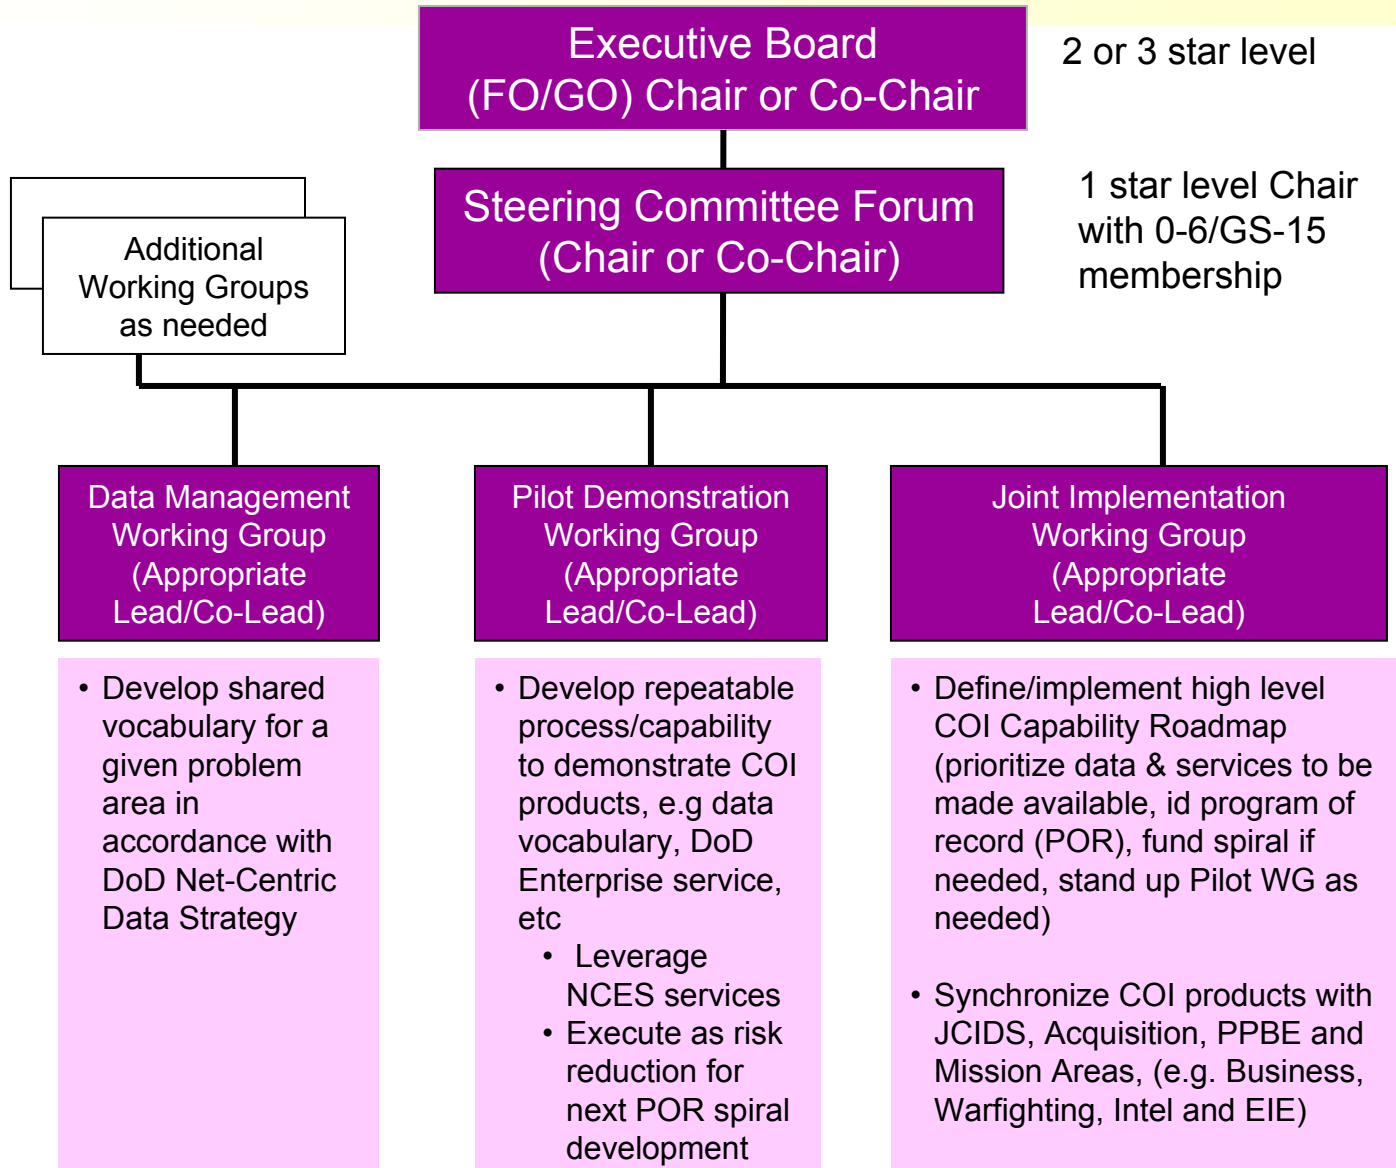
Executive Board
(FO/GO) Chair or Co-Chair

2 or 3 star level

Steering Committee Forum
(Chair or Co-Chair)

1 star level Chair with 0-6/GS-15 membership

Additional Working Groups as needed

Data Management Working Group (Appropriate Lead/Co-Lead)

Pilot Demonstration Working Group (Appropriate Lead/Co-Lead)

Joint Implementation Working Group (Appropriate Lead/Co-Lead)

• Develop shared vocabulary for a given problem area in accordance with DoD Net-Centric Data Strategy

• Develop repeatable process/capability to demonstrate COI products, e.g data vocabulary, DoD Enterprise service, etc
• Leverage NCES services
• Execute as risk reduction for next POR spiral development

• Define/implement high level COI Capability Roadmap (prioritize data & services to be made available, id program of record (POR), fund spiral if needed, stand up Pilot WG as needed)

• Synchronize COI products with JCIDS, Acquisition, PPBE and Mission Areas, (e.g. Business, Warfighting, Intel and EIE)